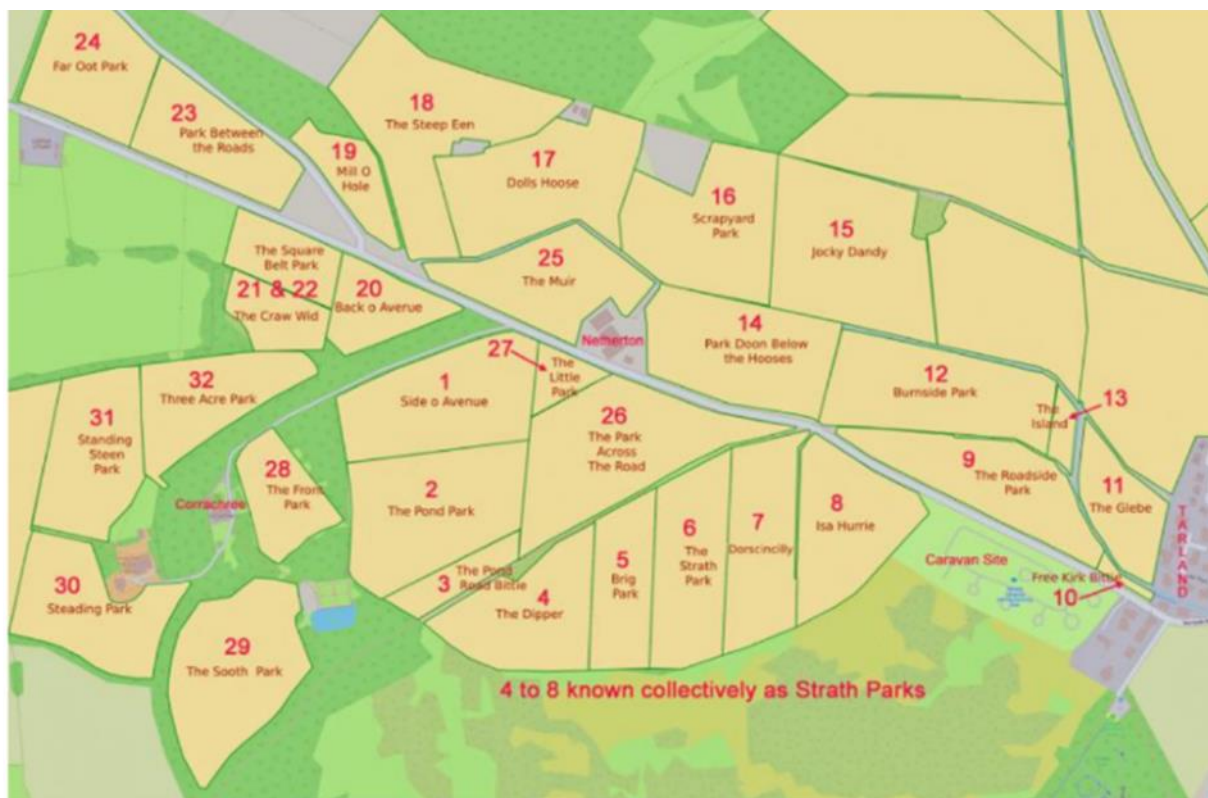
24
Far Oot Park

23
Park Between the Roads

18
The Steep Een

19
Mill O Hole

17
Dolls Hoose

16
Scrapyard Park

15
Jocky Dandy

The Square Belt Park

21 & 22
The Craw Wid

20
Back o Averue

25
The Muir

Netherton

14
Park Doon Below the Hooses

27
The Little Park

12
Burnside Park

13
The Island

32
Three Acre Park

1
Side o Avenue

26
The Park Across The Road

31
Standing Steen Park

28
The Front Park

Corrachree

2
The Pond Park

9
The Roadside Park

11
The Glebe

8
Isa Hurrie

7
Dorscincilly

6
The Strath Park

5
Brig Park

3
The Pond Road Bittie

4
The Dipper

Caravan Site

Free Kirk Bittie

10

TARLAND

30
Steading Park

29
The Sooth Park

4 to 8 known collectively as Strath Parks